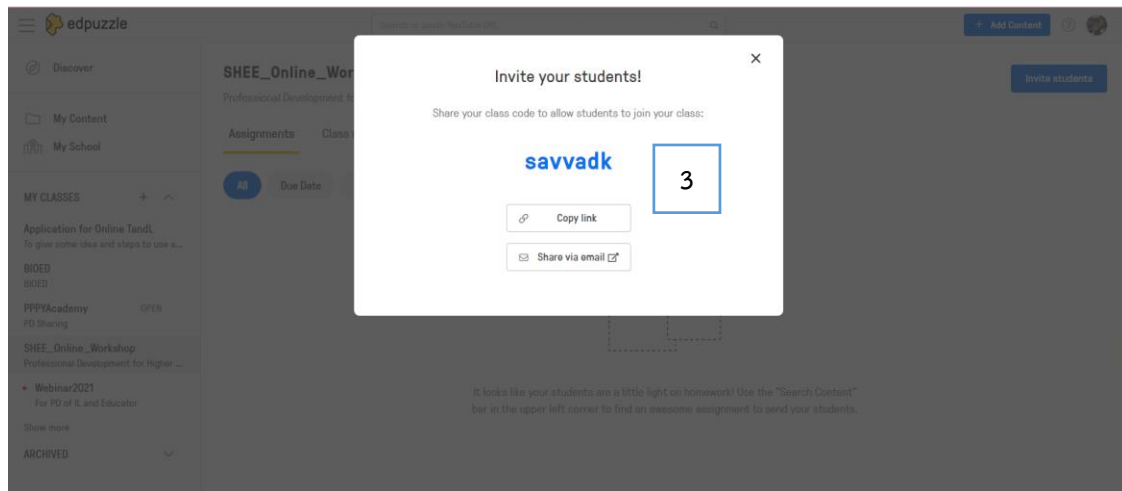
edpuzzle

Search or paste YouTube URL

+ Add Content

Discover

My Content

My School

MY CLASSES

Application for Online TandL
To give some idea and steps to use o...

BIOED
BIOED

PPPYAcademy OPEN
PD Sharing

SHEE_Online_Workshop
Professional Development for Higher ...

Webinar2021
For PD of IL and Educator

Show more

ARCHIVED

SHEE_Online_Wor

Professional Development fo

Assignments Class

All Due Date

Invite students

Invite your students!

Share your class code to allow students to join your class:

savvadk

3

Copy link

Share via email

It looks like your students are a little light on homework! Use the "Search Content" bar in the upper left corner to find an awesome assignment to send your students.